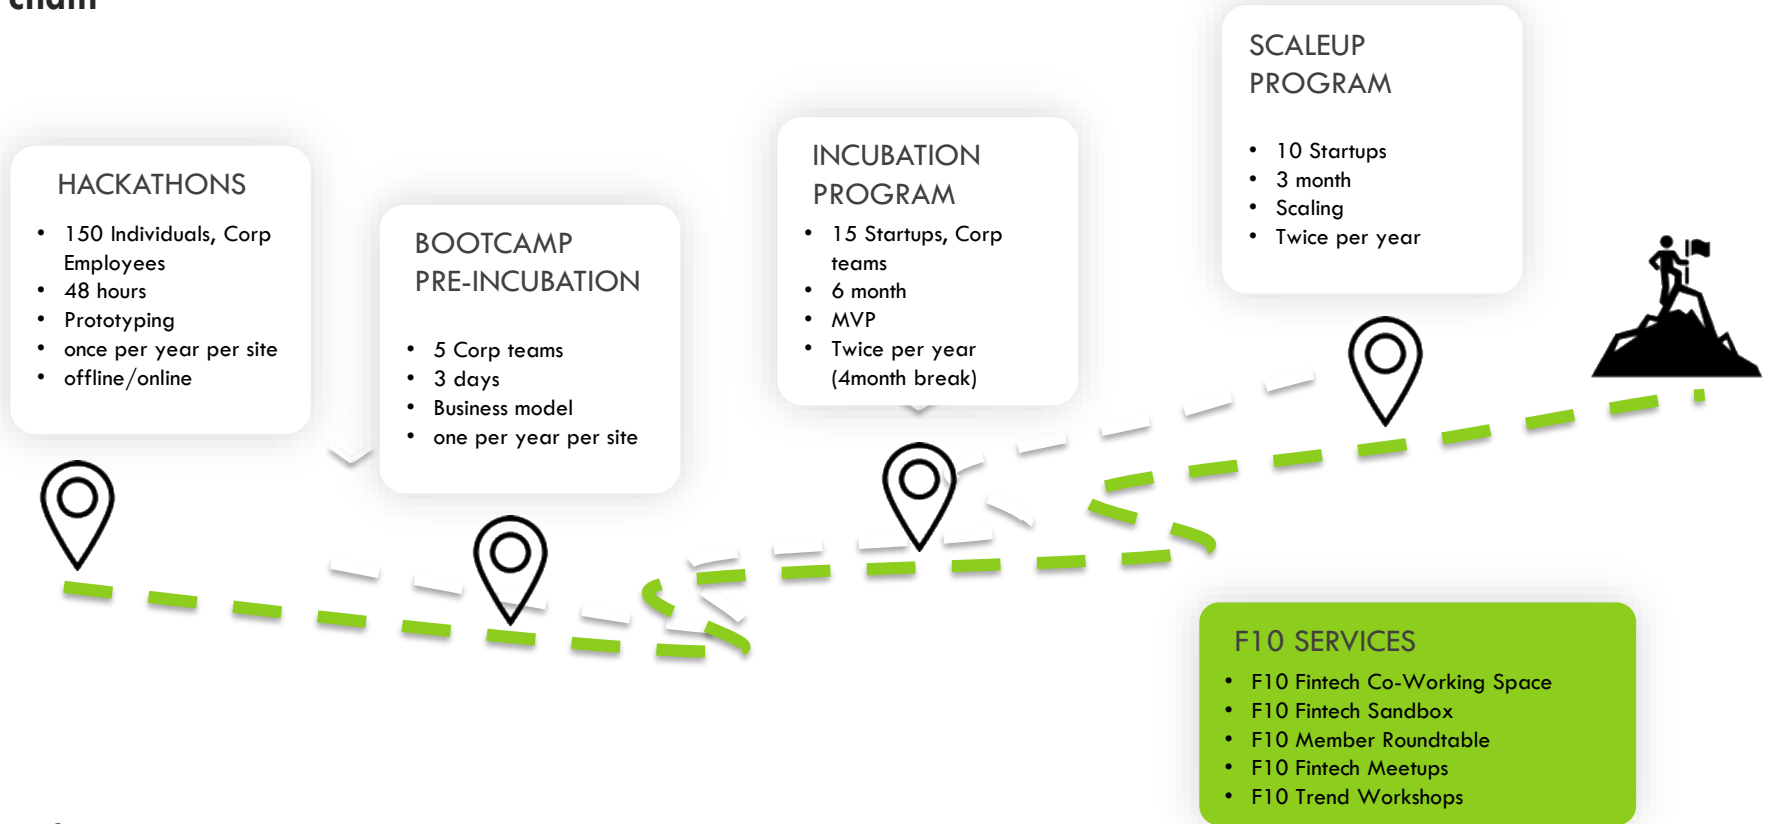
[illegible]

HACKATHONS

- 150 Individuals, Corp Employees
- 48 hours
- Prototyping
- once per year per site
- offline/online

BOOTCAMP PRE-INCUBATION

- 5 Corp teams
- 3 days
- Business model
- one per year per site

INCUBATION PROGRAM

- 15 Startups, Corp teams
- 6 month
- MVP
- Twice per year (4month break)

SCALEUP PROGRAM

- 10 Startups
- 3 month
- Scaling
- Twice per year

F10 SERVICES

- F10 Fintech Co-Working Space
- F10 Fintech Sandbox
- F10 Member Roundtable
- F10 Fintech Meetups
- F10 Trend Workshops